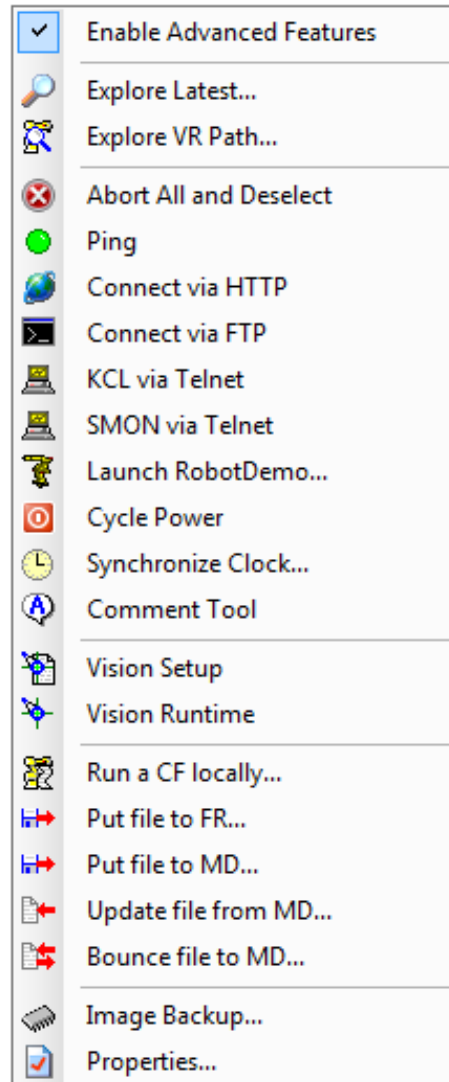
Enable Advanced Features

Explore Latest...
Explore VR Path...

Abort All and Deselect
Ping
Connect via HTTP
Connect via FTP
KCL via Telnet
SMON via Telnet
Launch RobotDemo...
Cycle Power
Synchronize Clock...
Comment Tool

Vision Setup
Vision Runtime

Run a CF locally...
Put file to FR...
Put file to MD...
Update file from MD...
Bounce file to MD...

Image Backup...
Properties...